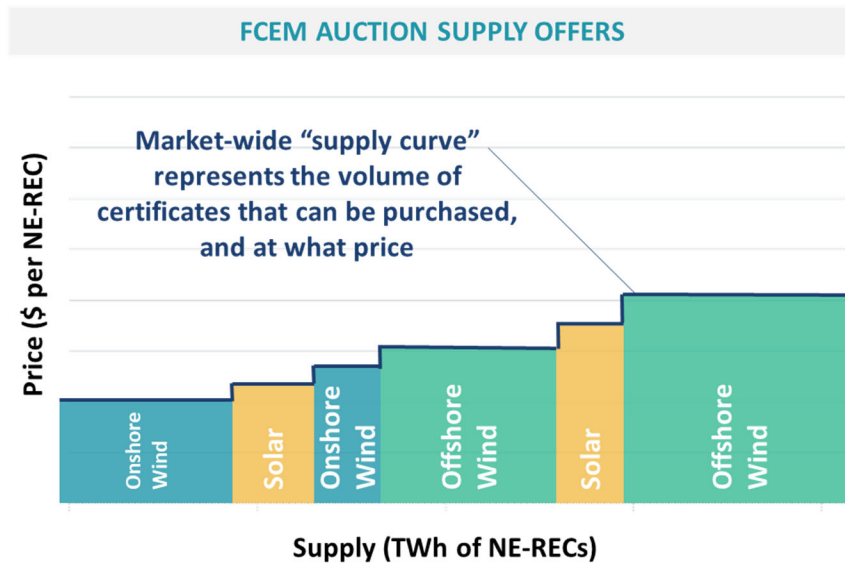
FCEM AUCTION SUPPLY OFFERS

Market-wide "supply curve" represents the volume of certificates that can be purchased, and at what price

Price ($ per NE-REC)

Onshore Wind

Solar

Onshore Wind

Offshore Wind

Solar

Offshore Wind

Supply (TWh of NE-RECs)